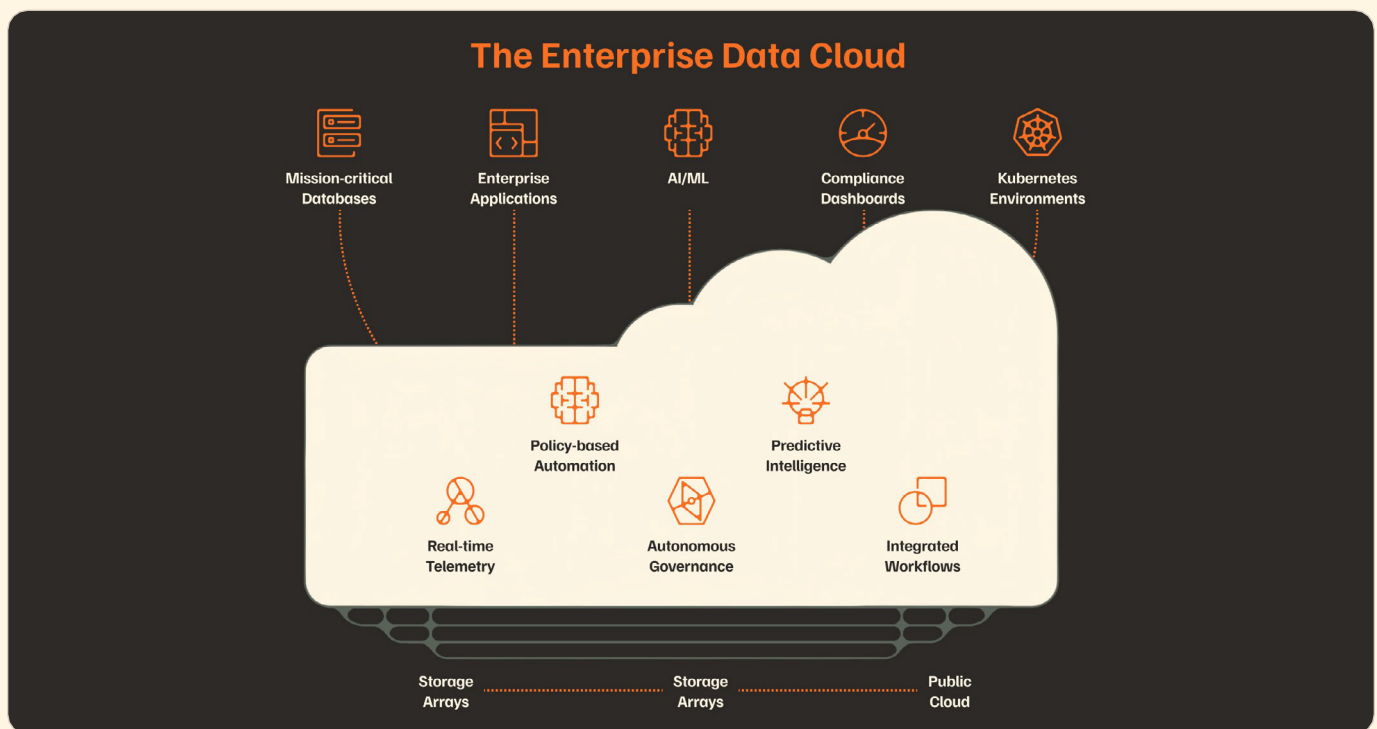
The Enterprise Data Cloud

Mission-critical Databases

Enterprise Applications

AI/ML

Compliance Dashboards

Kubernetes Environments

Policy-based Automation

Predictive Intelligence

Real-time Telemetry

Autonomous Governance

Integrated Workflows

Storage Arrays

Storage Arrays

Public Cloud